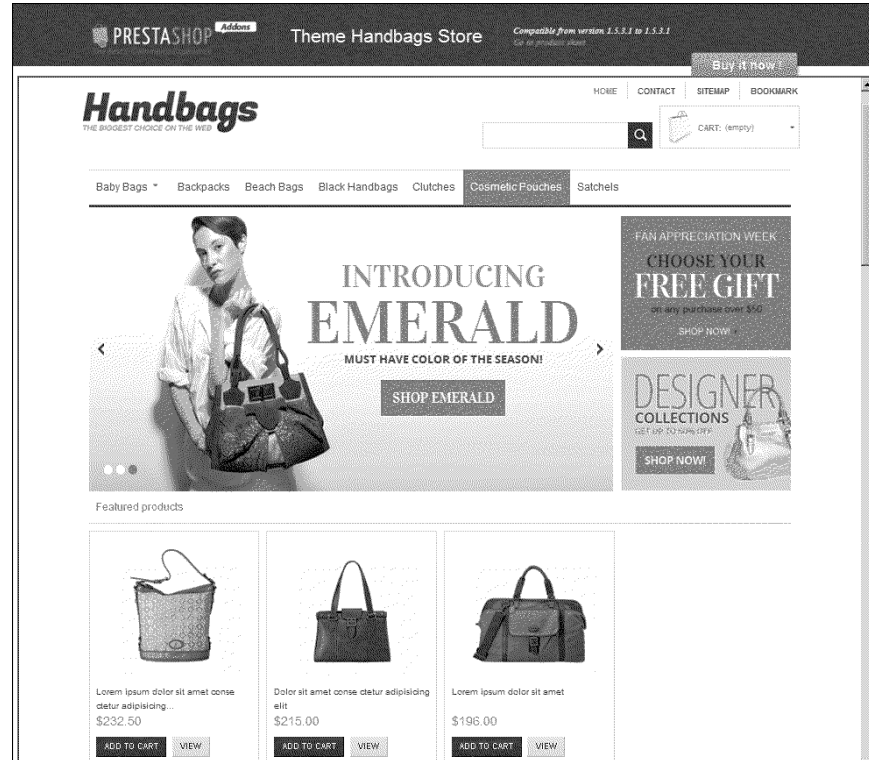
PRESTASHOP Addons Theme Handbags Store Compatible from version 1.5.3.1 to 1.5.3.1
Go to product sheet

Buy it now !

HOME CONTACT SITEMAP BOOKMARK

Handbags
THE BIGGEST CHOICE ON THE WEB

CART: (empty)

Baby Bags Backpacks Beach Bags Black Handbags Clutches Cosmetic Pouches Satchels

INTRODUCING
EMERALD
MUST HAVE COLOR OF THE SEASON!
SHOP EMERALD

FAN APPRECIATION WEEK
CHOOSE YOUR
FREE GIFT
on any purchase over $50
SHOP NOW!

DESIGNER
COLLECTIONS
GET UP TO 50% OFF
SHOP NOW!

Featured products

Lorem ipsum dolor sit amet conse ctetur adipisicing...
$232.50
ADD TO CART VIEW

Dolor sit amet conse ctetur adipisicing elit
$215.00
ADD TO CART VIEW

Lorem ipsum dolor sit amet
$196.00
ADD TO CART VIEW